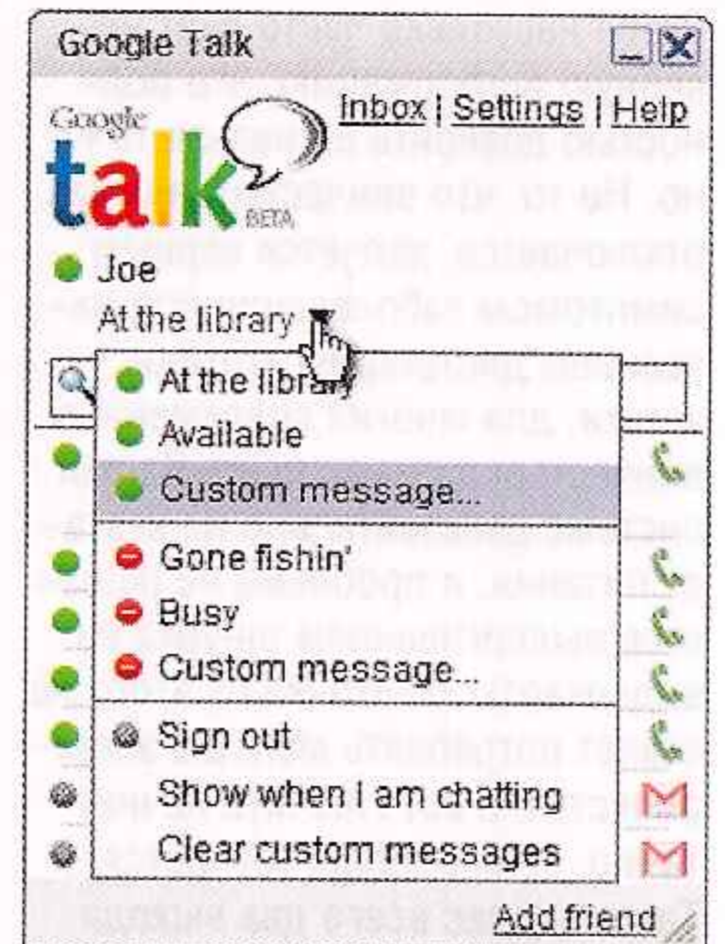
Google Talk

Inbox | Settings | Help

Google talk BETA

Joe

At the library

At the library

Available

Custom message...

Gone fishin'

Busy

Custom message...

Sign out

Show when I am chatting

Clear custom messages

Add friend